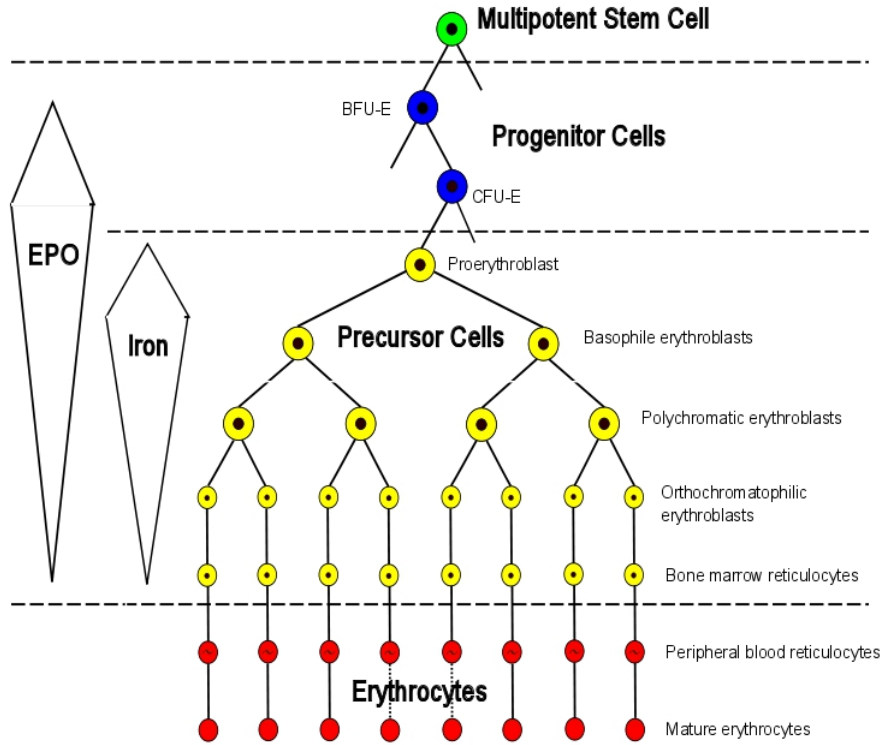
Multipotent Stem Cell

BFU-E

Progenitor Cells

CFU-E

EPO

Iron

Proerythroblast

Precursor Cells

Basophile erythroblasts

Polychromatic erythroblasts

Orthochromatophilic erythroblasts

Bone marrow reticulocytes

Peripheral blood reticulocytes

Erythrocytes

Mature erythrocytes